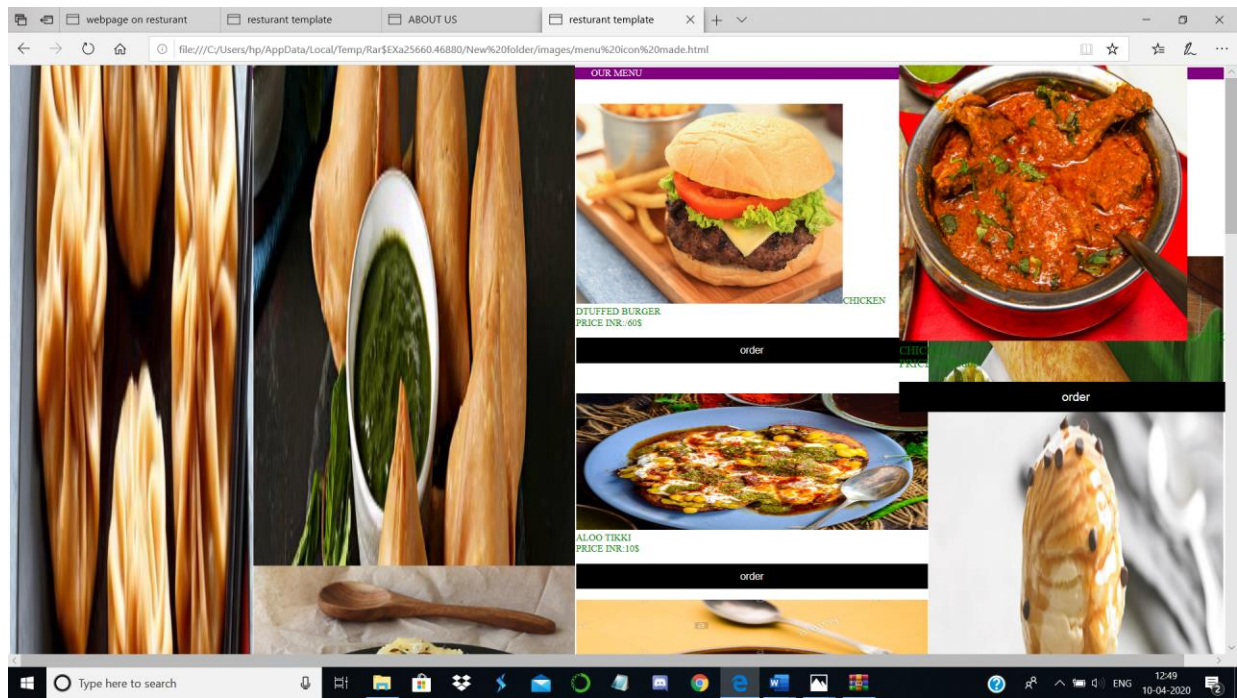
webpage on resturant

resturant template

ABOUT US

resturant template

file:///C:/Users/hp/AppData/Local/Temp/Rar$EXa25660.46880/New%20folder/images/menu%20icon%20made.html

OUR MENU

CHICKEN

DTUFFED BURGER
PRICE INR.:60$

order

CHIC
PRIC

order

ALOO TIKKI
PRICE INR:10$

order

Type here to search

ENG

12:49
10-04-2020